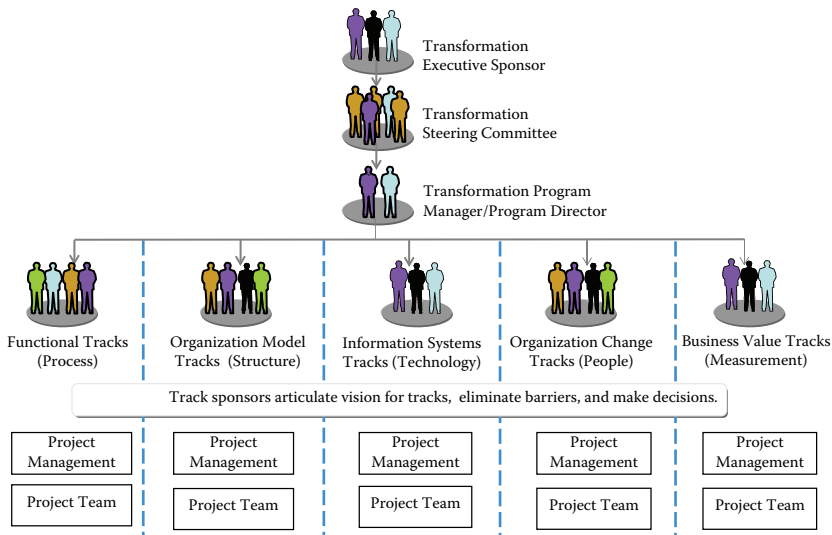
Transformation Executive Sponsor

Transformation Steering Committee

Transformation Program Manager/Program Director

Functional Tracks (Process)

Organization Model Tracks (Structure)

Information Systems Tracks (Technology)

Organization Change Tracks (People)

Business Value Tracks (Measurement)

Track sponsors articulate vision for tracks, eliminate barriers, and make decisions.

Project Management

Project Team

Project Management

Project Team

Project Management

Project Team

Project Management

Project Team

Project Management

Project Team